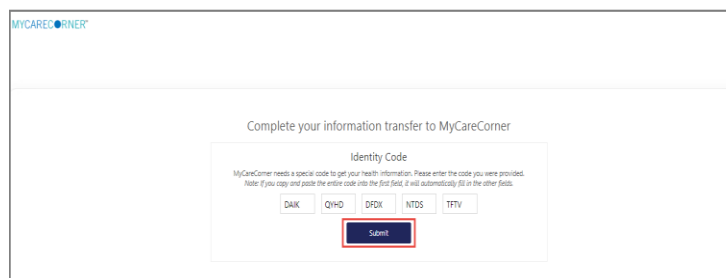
MYCARECORNER™

Complete your information transfer to MyCareCorner

Identity Code

MyCareCorner needs a special code to get your health information. Please enter the code you were provided.
Note: If you copy and paste the entire code into the first field, it will automatically fill in the other fields.

DAIK QYHD DFDX NTDS TFTV

Submit